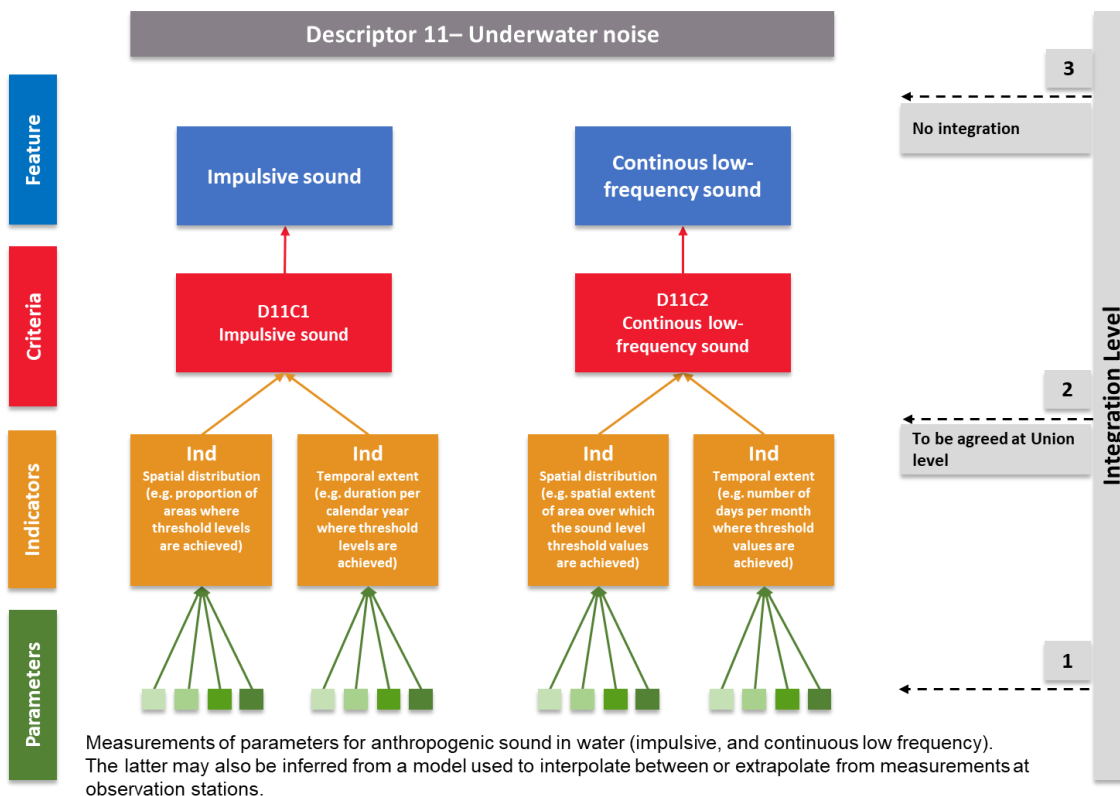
Descriptor 11– Underwater noise

Feature

Criteria

Indicators

Parameters

Impulsive sound

Continous low-frequency sound

D11C1
Impulsive sound

D11C2
Continous low-frequency sound

Ind
Spatial distribution (e.g. proportion of areas where threshold levels are achieved)

Ind
Temporal extent (e.g. duration per calendar year where threshold levels are achieved)

Ind
Spatial distribution (e.g. spatial extent of area over which the sound level threshold values are achieved)

Ind
Temporal extent (e.g. number of days per month where threshold values are achieved)

Measurements of parameters for anthropogenic sound in water (impulsive, and continuous low frequency). The latter may also be inferred from a model used to interpolate between or extrapolate from measurements at observation stations.

3

No integration

2

To be agreed at Union level

1

Integration Level